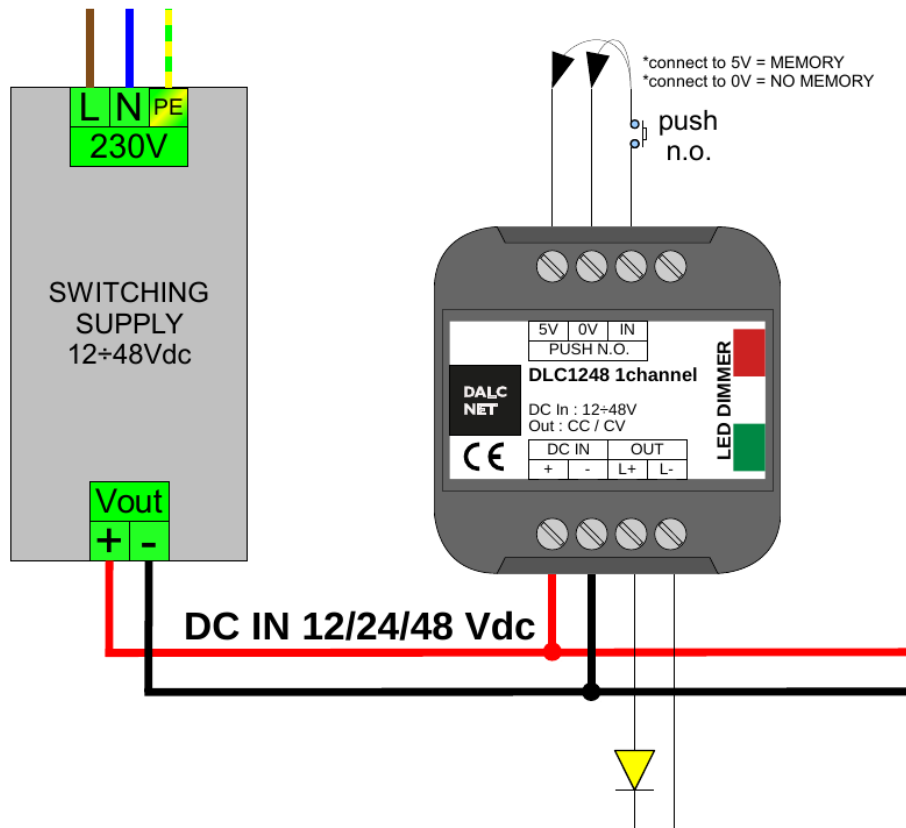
L N PE
230V

SWITCHING SUPPLY 12÷48Vdc

Vout
+ -

*connect to 5V = MEMORY
*connect to 0V = NO MEMORY

push n.o.

| 5V | 0V | IN |
|---|---|---|
| PUSH N.O. | | |

DALC NET

DLC1248 1channel

DC In : 12÷48V
Out : CC / CV

CE

| DC IN | | OUT | |
|---|---|---|---|
| + | - | L+ | L- |

LED DIMMER

DC IN 12/24/48 Vdc